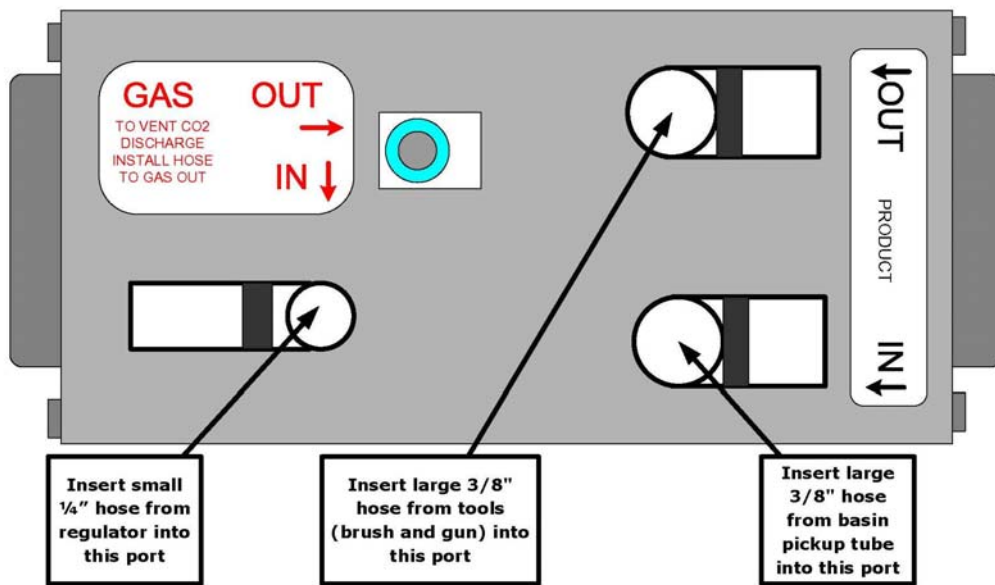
GAS
OUT
TO VENT CO2 DISCHARGE INSTALL HOSE TO GAS OUT
IN

OUT
PRODUCT
IN

Insert small ¼" hose from regulator into this port

Insert large 3/8" hose from tools (brush and gun) into this port

Insert large 3/8" hose from basin pickup tube into this port